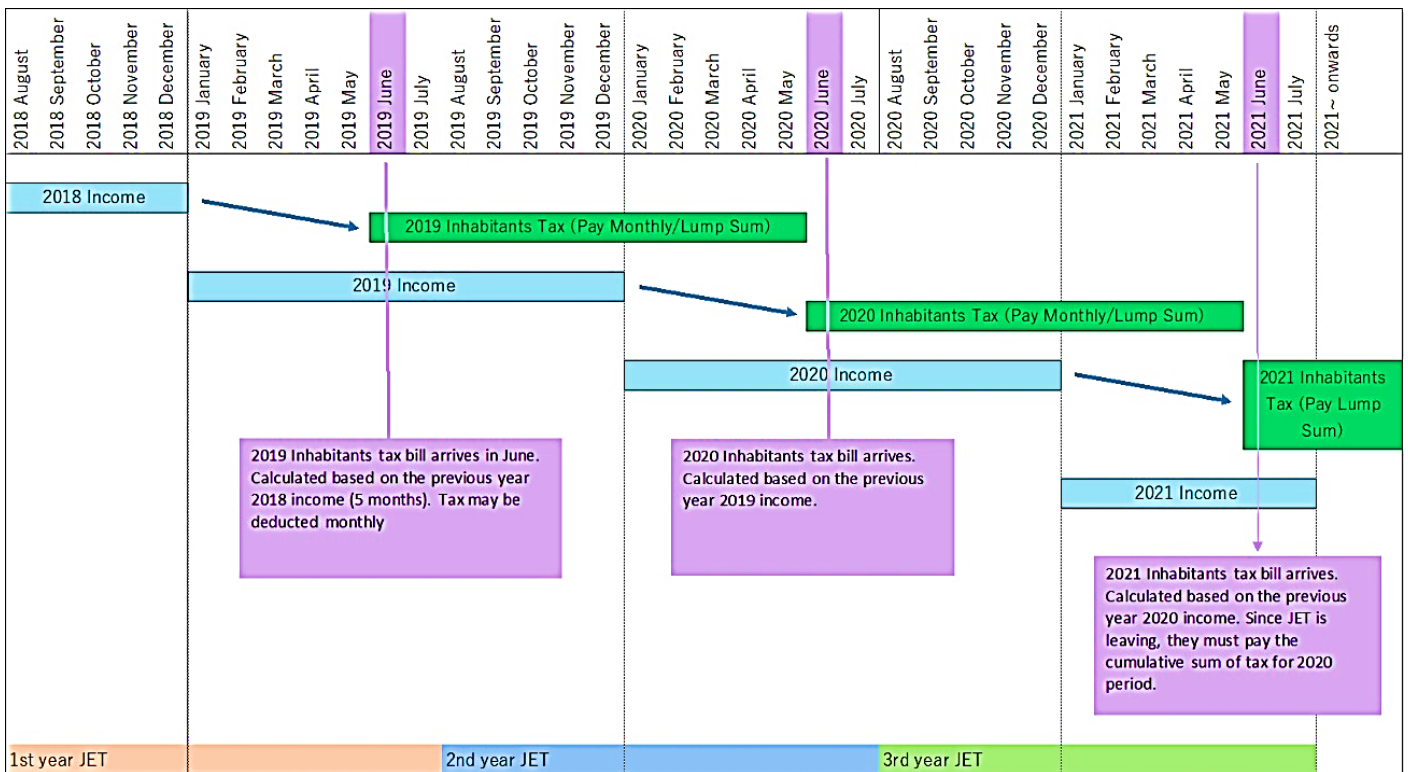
2018 August
2018 September
2018 October
2018 November
2018 December
2019 January
2019 February
2019 March
2019 April
2019 May
2019 June
2019 July
2019 August
2019 September
2019 October
2019 November
2019 December
2020 January
2020 February
2020 March
2020 April
2020 May
2020 June
2020 July
2020 August
2020 September
2020 October
2020 November
2020 December
2021 January
2021 February
2021 March
2021 April
2021 May
2021 June
2021 July
2021~ onwards

2018 Income

2019 Inhabitants Tax (Pay Monthly/Lump Sum)

2019 Income

2020 Inhabitants Tax (Pay Monthly/Lump Sum)

2020 Income

2021 Inhabitants Tax (Pay Lump Sum)

2019 Inhabitants tax bill arrives in June. Calculated based on the previous year 2018 income (5 months). Tax may be deducted monthly

2020 Inhabitants tax bill arrives. Calculated based on the previous year 2019 income.

2021 Income

2021 Inhabitants tax bill arrives. Calculated based on the previous year 2020 income. Since JET is leaving, they must pay the cumulative sum of tax for 2020 period.

1st year JET
2nd year JET
3rd year JET